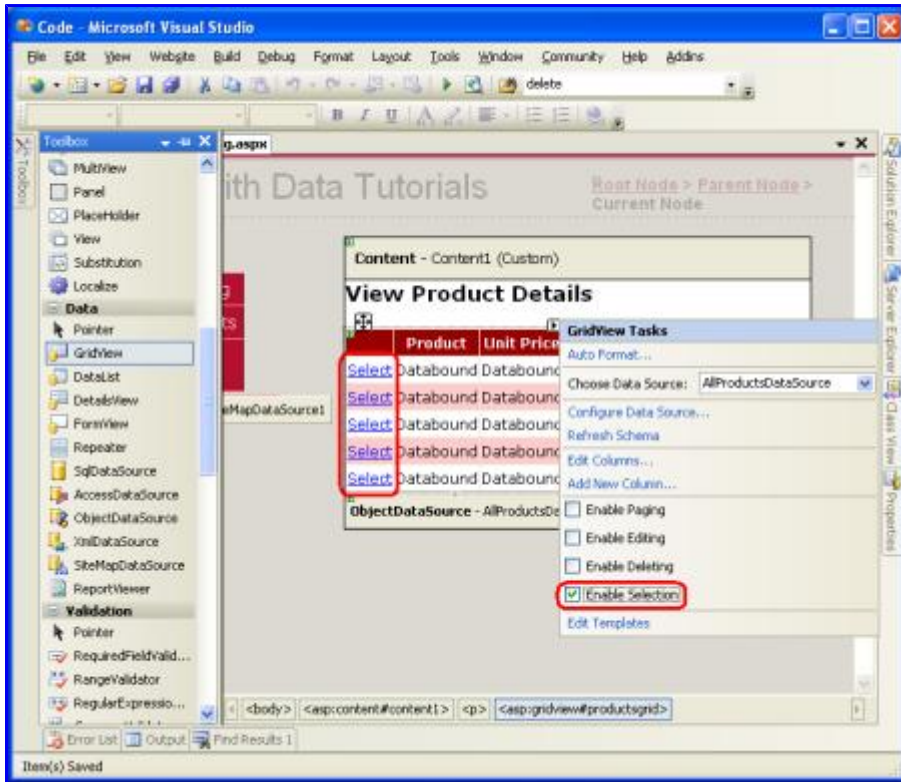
Code - Microsoft Visual Studio

File Edit View Website Build Debug Format Layout Tools Window Community Help Addins

delete

Toolbox

Toolbox

MultiView
Panel
PlaceHolder
View
Substitution
Localize
Data
Pointer
GridView
DataList
DetailsView
FormView
Repeater
SqlDataSource
AccessDataSource
ObjectDataSource
XmlDataSource
SiteMapDataSource
ReportViewer
Validation
Pointer
RequiredFieldValid...
RangeValidator
RegularExpressio...

g.aspx

ith Data Tutorials

Root Node > Parent Node > Current Node

Content - Content1 (Custom)

View Product Details

eMapDataSource1

| | Product | Unit Price |
|---|---|---|
| Select | Databound | Databound |
| Select | Databound | Databound |
| Select | Databound | Databound |
| Select | Databound | Databound |
| Select | Databound | Databound |

ObjectDataSource - AllProductsDa

GridView Tasks
Auto Format...
Choose Data Source: AllProductsDataSource
Configure Data Source...
Refresh Schema
Edit Columns...
Add New Column...
Enable Paging
Enable Editing
Enable Deleting
Enable Selection
Edit Templates

<body> <asp:content#content1> <p> <asp:gridview#productsgrid>

Solution Explorer Server Explorer Class View Properties

Error List Output Find Results 1

Item(s) Saved